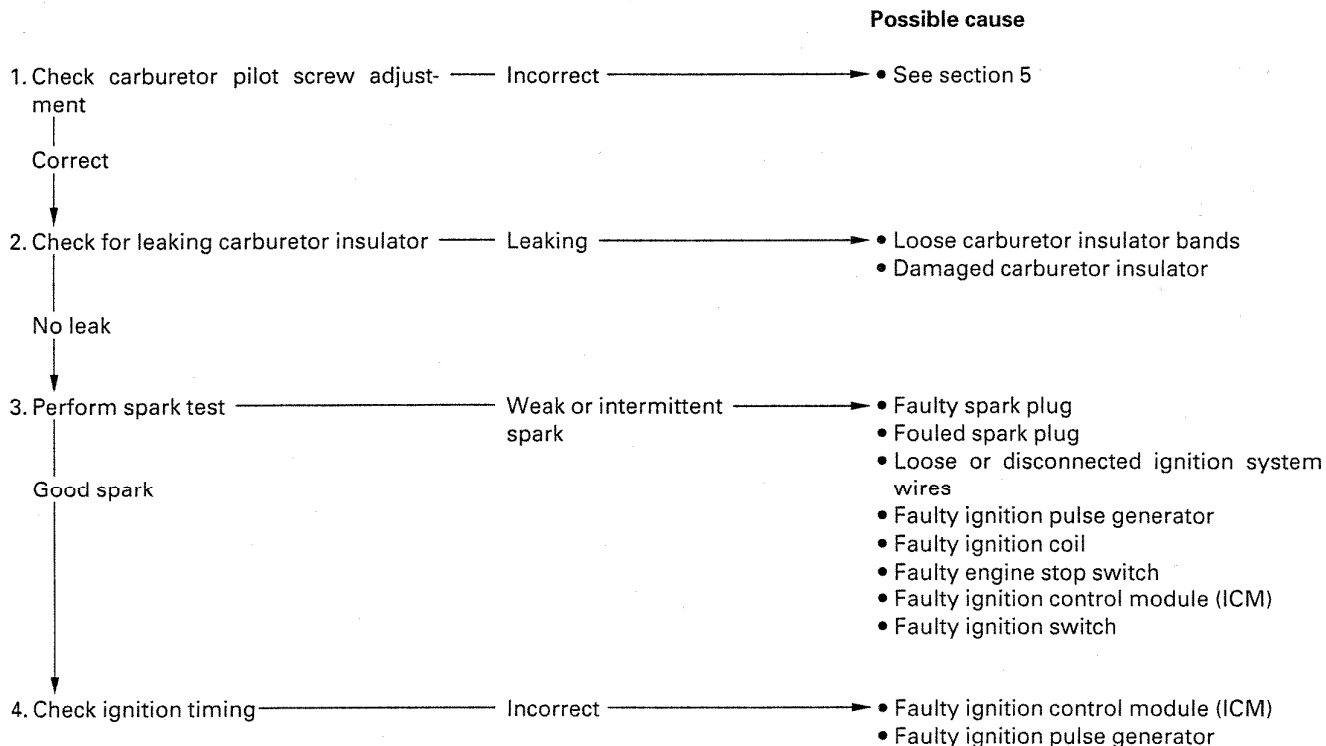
Possible cause

1. Check carburetor pilot screw adjustment — Incorrect → • See section 5

Correct

2. Check for leaking carburetor insulator — Leaking → • Loose carburetor insulator bands
• Damaged carburetor insulator

No leak

3. Perform spark test — Weak or intermittent spark → • Faulty spark plug
• Fouled spark plug
• Loose or disconnected ignition system wires
• Faulty ignition pulse generator
• Faulty ignition coil
• Faulty engine stop switch
• Faulty ignition control module (ICM)
• Faulty ignition switch

Good spark

4. Check ignition timing — Incorrect → • Faulty ignition control module (ICM)
• Faulty ignition pulse generator